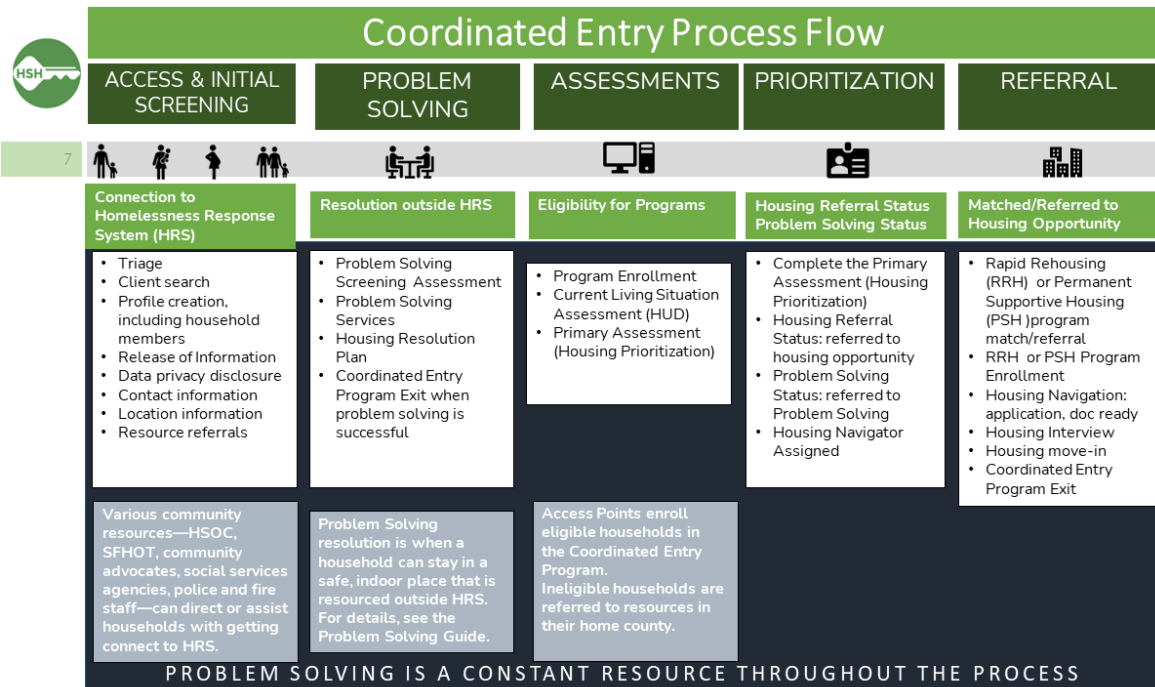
HSH

Coordinated Entry Process Flow

ACCESS & INITIAL SCREENING

PROBLEM SOLVING

ASSESSMENTS

PRIORITIZATION

REFERRAL

7

Connection to Homelessness Response System (HRS)

- Triage
- Client search
- Profile creation, including household members
- Release of Information
- Data privacy disclosure
- Contact information
- Location information
- Resource referrals

Various community resources—HSOC, SFHOT, community advocates, social services agencies, police and fire staff—can direct or assist households with getting connect to HRS.

Resolution outside HRS

- Problem Solving Screening Assessment
- Problem Solving Services
- Housing Resolution Plan
- Coordinated Entry Program Exit when problem solving is successful

Problem Solving resolution is when a household can stay in a safe, indoor place that is resourced outside HRS. For details, see the Problem Solving Guide.

Eligibility for Programs

- Program Enrollment
- Current Living Situation Assessment (HUD)
- Primary Assessment (Housing Prioritization)

Access Points enroll eligible households in the Coordinated Entry Program. Ineligible households are referred to resources in their home county.

Housing Referral Status Problem Solving Status

- Complete the Primary Assessment (Housing Prioritization)
- Housing Referral Status: referred to housing opportunity
- Problem Solving Status: referred to Problem Solving
- Housing Navigator Assigned

Matched/Referred to Housing Opportunity

- Rapid Rehousing (RRH) or Permanent Supportive Housing (PSH )program match/referral
- RRH or PSH Program Enrollment
- Housing Navigation: application, doc ready
- Housing Interview
- Housing move-in
- Coordinated Entry Program Exit

PROBLEM SOLVING IS A CONSTANT RESOURCE THROUGHOUT THE PROCESS